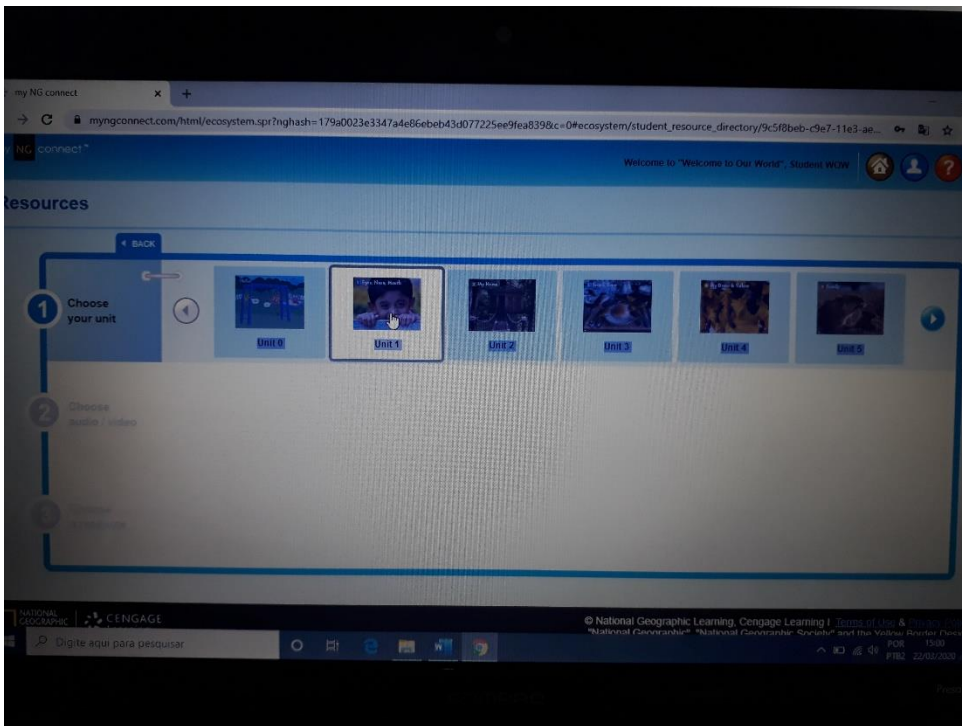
my NG connect
myngconnect.com/html/ecosystem.spr?nghash=179a0023e3347a4e86ebeb43d077225ee9fea839&c=0#ecosystem/student_resource_directory/9c5f8beb-c9e7-11e3-ae...

NG connect
Welcome to "Welcome to Our World", Student WOW

Resources

BACK

1 Choose your unit

Unit 0
Unit 1
Unit 2
Unit 3
Unit 4
Unit 5

2 Choose audio / video

3 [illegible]

NATIONAL GEOGRAPHIC | CENGAGE
© National Geographic Learning, Cengage Learning | Terms of Use & Privacy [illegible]
"National Geographic", "National Geographic Society" and the Yellow Border Desi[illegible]

Digite aqui para pesquisar
POR PTB2 15:00 22/03/2020